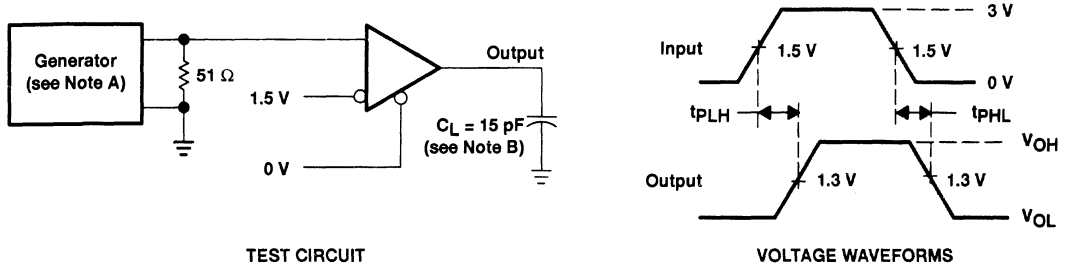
Generator (see Note A)

51 Ω

1.5 V

0 V

Output

$C_L$ = 15 pF (see Note B)

TEST CIRCUIT

3 V

Input

1.5 V

1.5 V

0 V

$t_{PLH}$

$t_{PHL}$

$V_{OH}$

Output

1.3 V

1.3 V

$V_{OL}$

VOLTAGE WAVEFORMS